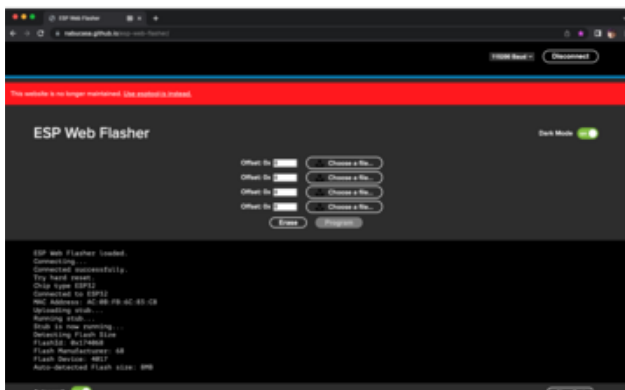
ESP Web Flasher
nabucasa.github.io/esp-web-flasher/

115200 Baud
Disconnect

This website is no longer maintained. Use esptool-js instead.

ESP Web Flasher

Dark Mode

Offset: 0x
Choose a file...
Offset: 0x
Choose a file...
Offset: 0x
Choose a file...
Offset: 0x
Choose a file...

Erase
Program

ESP Web Flasher loaded.
Connecting...
Connected successfully.
Try hard reset.
Chip type ESP32
Connected to ESP32
MAC Address: AC:0B:FB:6C:E5:C8
Uploading stub...
Running stub...
Stub is now running...
Detecting Flash Size
FlashId: 0x174068
Flash Manufacturer: 68
Flash Device: 4017
Auto-detected Flash size: 8MB